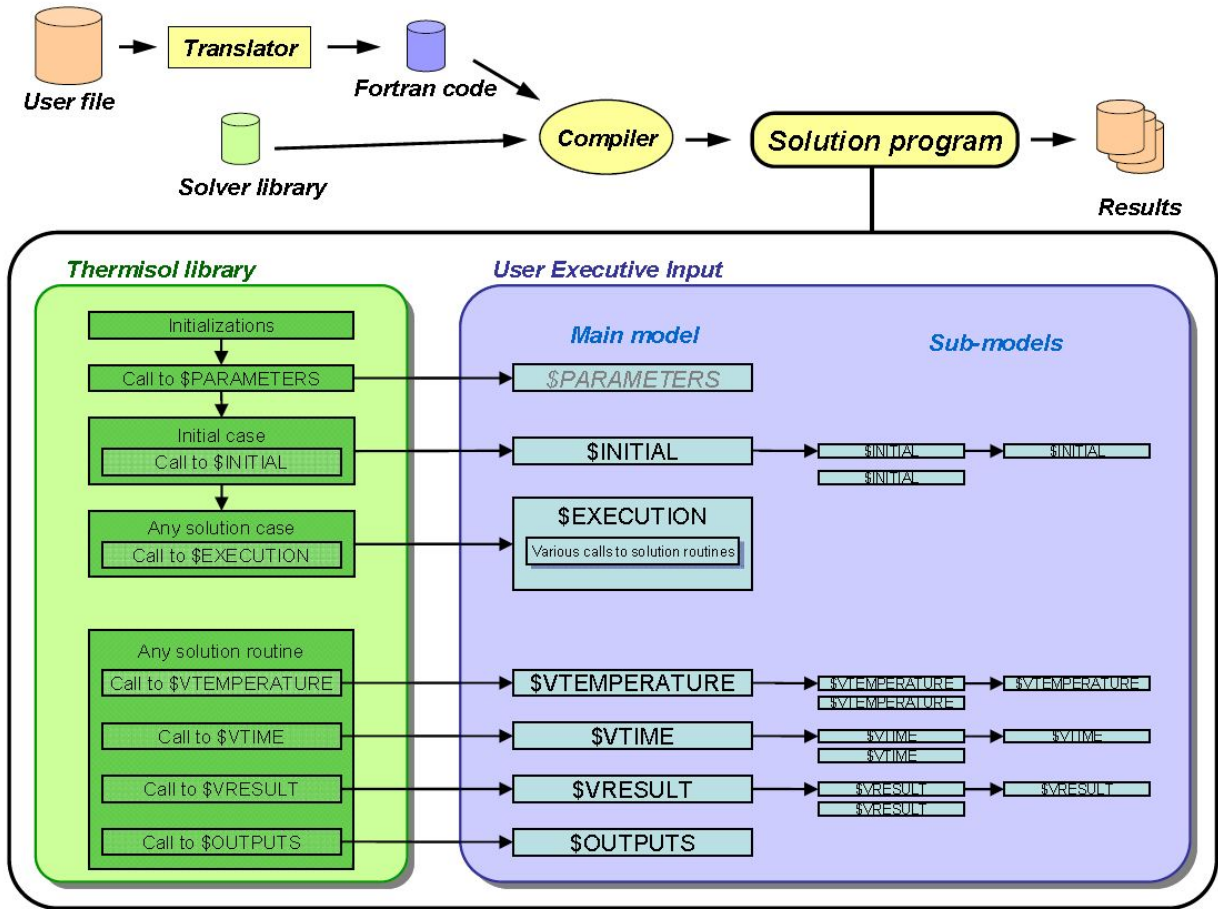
User file

Translator

Fortran code

Solver library

Compiler

Solution program

Results

Thermisol library

Initializations

Call to $PARAMETERS

Initial case

Call to $INITIAL

Any solution case

Call to $EXECUTION

Any solution routine

Call to $VTEMPERATURE

Call to $VTIME

Call to $VRESULT

Call to $OUTPUTS

User Executive Input

Main model

Sub-models

$PARAMETERS

$INITIAL

$INITIAL

$INITIAL

$INITIAL

$EXECUTION

Various calls to solution routines

$VTEMPERATURE

$VTEMPERATURE

$VTEMPERATURE

$VTEMPERATURE

$VTIME

$VTIME

$VTIME

$VTIME

$VRESULT

$VRESULT

$VRESULT

$VRESULT

$OUTPUTS